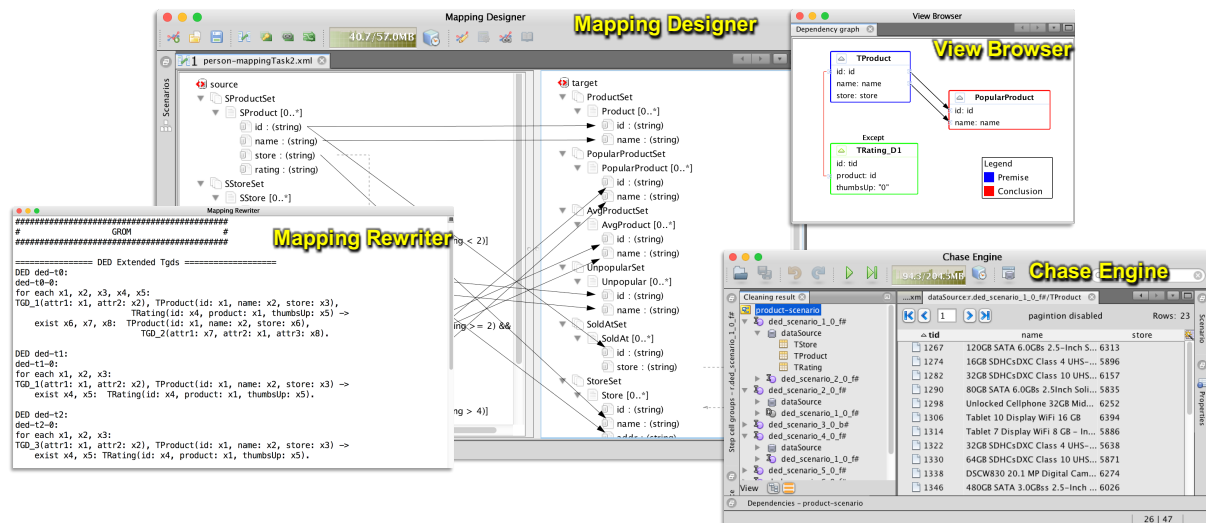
Mapping Designer

Mapping Designer

40.7/57.0MB

Scenarios

1 person-mappingTask2.xml

source
SProductSet
SProduct [0..*]
id : (string)
name : (string)
store : (string)
rating : (string)
SStoreSet
SStore [0..*]

target
ProductSet
Product [0..*]
id : (string)
name : (string)
PopularProductSet
PopularProduct [0..*]
id : (string)
name : (string)
AvgProductSet
AvgProduct [0..*]
id : (string)
name : (string)
UnpopularSet
Unpopular [0..*]
id : (string)
name : (string)
SoldAtSet
SoldAt [0..*]
id : (string)
store : (string)
StoreSet
Store [0..*]
id : (string)
name : (string)

Mapping Rewriter

Mapping Rewriter

############################################
# GROM #
############################################

=============== DED Extended Tgds ==================
DED ded-t0:
ded-t0-0:
for each x1, x2, x3, x4, x5:
TGD_1(attr1: x1, attr2: x2), TProduct(id: x1, name: x2, store: x3),
TRating(id: x4, product: x1, thumbsUp: x5) ->
exist x6, x7, x8: TProduct(id: x1, name: x2, store: x6),
TGD_2(attr1: x7, attr2: x1, attr3: x8).

DED ded-t1:
ded-t1-0:
for each x1, x2, x3:
TGD_1(attr1: x1, attr2: x2), TProduct(id: x1, name: x2, store: x3) ->
exist x4, x5: TRating(id: x4, product: x1, thumbsUp: x5).

DED ded-t2:
ded-t2-0:
for each x1, x2, x3:
TGD_3(attr1: x1, attr2: x2), TProduct(id: x1, name: x2, store: x3) ->
exist x4, x5: TRating(id: x4, product: x1, thumbsUp: x5).

g < 2)
ing >= 2) &&
g > 4)

View Browser

View Browser

Dependency graph

TProduct
id: id
name: name
store: store

PopularProduct
id: id
name: name

Except
TRating_D1
id: tid
product: id
thumbsUp: "0"

Legend
Premise
Conclusion

Chase Engine

Chase Engine

94.3/204.5MB

Cleaning result
product-scenario
ded_scenario_1_0_f#
dataSource
TStore
TProduct
TRating
ded_scenario_2_0_f#
ded_scenario_2_0_f#
dataSource
ded_scenario_1_0_f#
ded_scenario_3_0_b#
ded_scenario_4_0_f#
dataSource
ded_scenario_1_0_f#
ded_scenario_5_0_f#

Step cell groups - r.ded_scenario_1_0_f#

View

...xm dataSource:r.ded_scenario_1_0_f#/TProduct

1

pagintion disabled

Rows: 23

| tid | name | store |
|---|---|---|
| 1267 | 120GB SATA 6.0GBs 2.5-Inch S... | 6313 |
| 1274 | 16GB SDHCsDXC Class 4 UHS-... | 5896 |
| 1282 | 32GB SDHCsDXC Class 10 UHS... | 6007 |
| 1290 | 80GB SATA 6.0GBs 2.5Inch Soli... | 5835 |
| 1298 | Unlocked Cellphone 32GB Mid... | 6252 |
| 1306 | Tablet 10 Display WiFi 16 GB | 6394 |
| 1314 | Tablet 7 Display WiFi 8 GB - Item... | 5886 |
| 1322 | 32GB SDHCsDXC Class 4 UHS-... | 5638 |
| 1330 | 64GB SDHCsDXC Class 10 UHS... | 5871 |
| 1338 | DSCW830 20.1 MP Digital Cam... | 6274 |
| 1346 | 480GB SATA 3.0GBs 2.5-Inch ... | 6026 |

Scenario

Properties

Dependencies – product-scenario

26 | 47